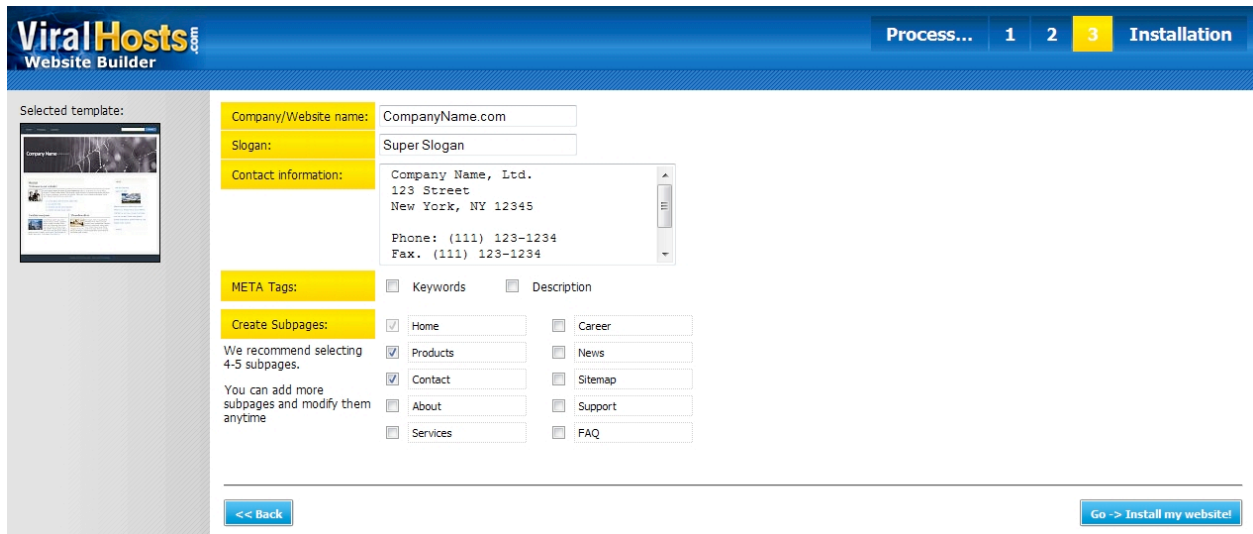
ViralHosts.com
Website Builder

Process... 1 2 3 Installation

Selected template:

Company Name

Company/Website name: CompanyName.com

Slogan: Super Slogan

Contact information:
Company Name, Ltd.
123 Street
New York, NY 12345

Phone: (111) 123-1234
Fax. (111) 123-1234

META Tags: Keywords Description

Create Subpages:

We recommend selecting 4-5 subpages.

You can add more subpages and modify them anytime

Home
Products
Contact
About
Services
Career
News
Sitemap
Support
FAQ

<< Back

Go -> Install my website!